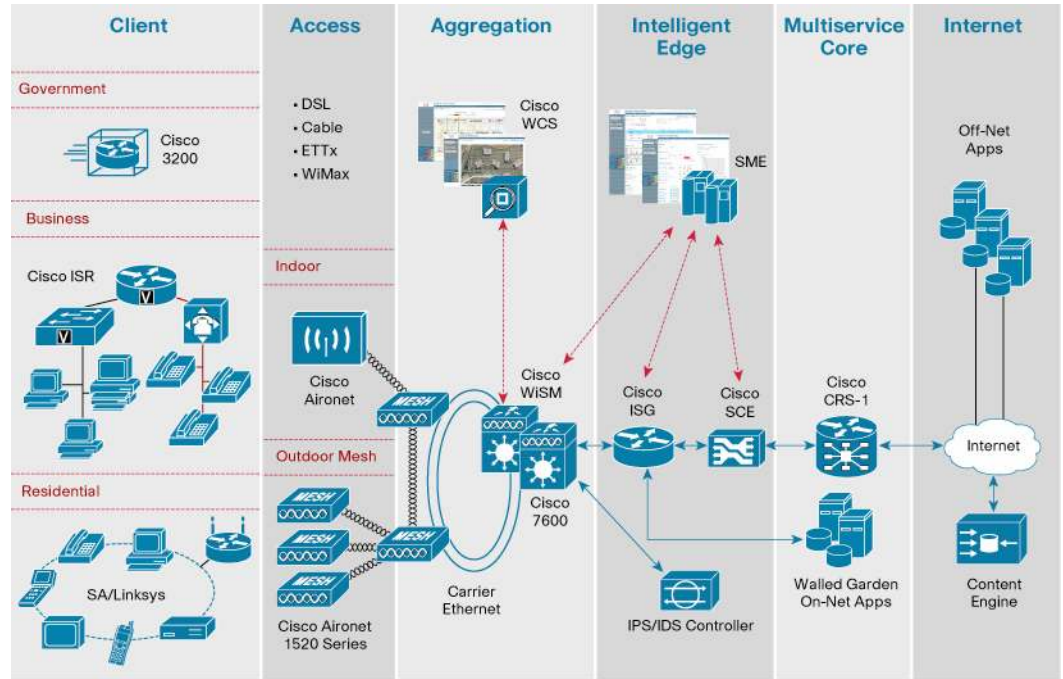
Client

Government

Cisco 3200

Business

Cisco ISR

V

V

Residential

SA/Linksys

Access

• DSL
• Cable
• ETTx
• WiMax

Indoor

Cisco Aironet

Outdoor Mesh

MESH

MESH

MESH

MESH

MESH

Cisco Aironet 1520 Series

Aggregation

Cisco WCS

Cisco WiSM

Cisco 7600

Carrier Ethernet

Intelligent Edge

SME

Cisco ISG

Cisco SCE

IPS/IDS Controller

Multiservice Core

Cisco CRS-1

Walled Garden On-Net Apps

Internet

Off-Net Apps

Internet

Content Engine